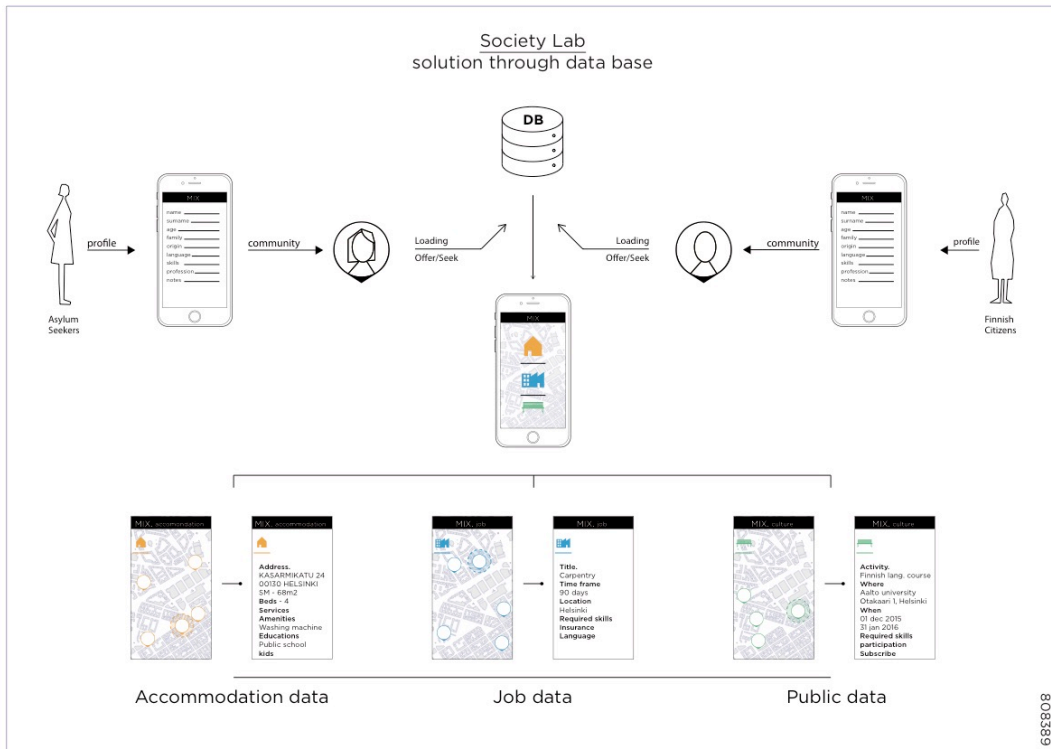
Society Lab
solution through data base

DB

Asylum Seekers

profile

MIX
name
surname
age
family
origin
language
skills
profession
notes

community

Loading
Offer/Seek

Loading
Offer/Seek

community

MIX
name
surname
age
family
origin
language
skills
profession
notes

profile

Finnish Citizens

MIX

MIX. accommodation

MIX. accommodation
Address.
KASARMIKATU 24
00130 HELSINKI
5M - 68m2
Beds - 4
Services
Amenities
Washing machine
Educations
Public school
kids

MIX. job

MIX. job
Title.
Carpentry
Time frame
90 days
Location
Helsinki
Required skills
Insurance
Language

MIX. culture

MIX. culture
Activity.
Finnish lang. course
Where
Aalto university
Otakaari 1, Helsinki
When
01 dec 2015
31 jan 2016
Required skills
participation
Subscribe

Accommodation data

Job data

Public data

808389